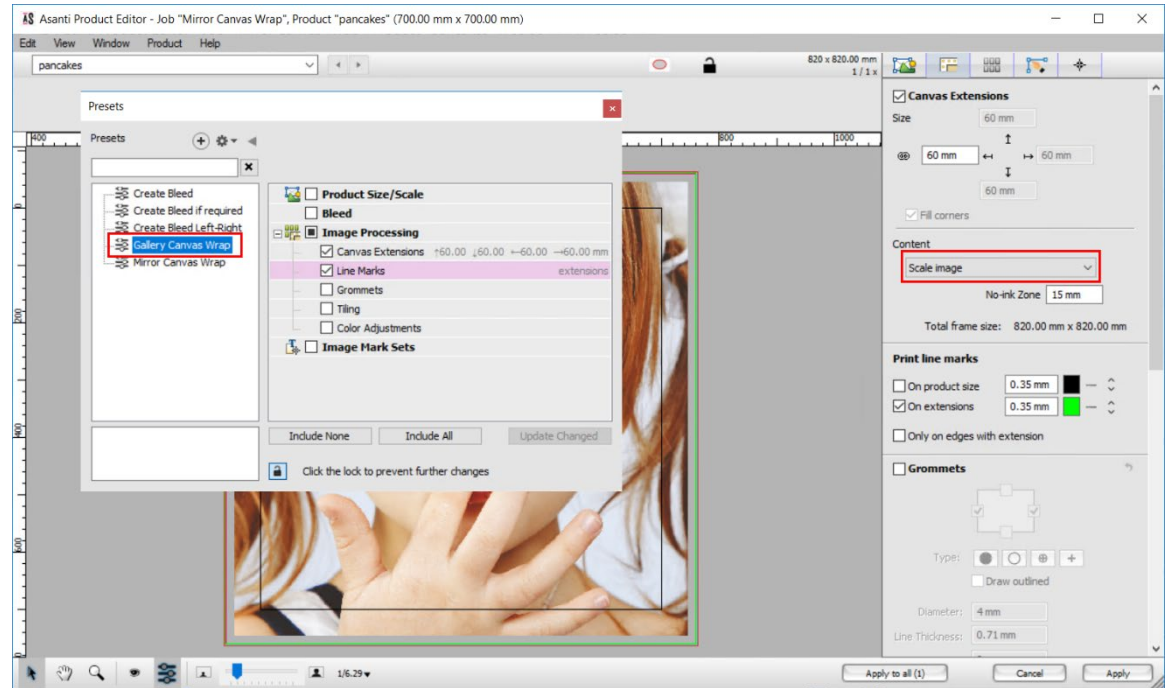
AS Asanti Product Editor - Job "Mirror Canvas Wrap", Product "pancakes" (700.00 mm x 700.00 mm)

Edit View Window Product Help

pancakes

820 x 820.00 mm
1 / 1 x

Presets

Presets

Create Bleed
Create Bleed if required
Create Bleed Left-Right
Gallery Canvas Wrap
Mirror Canvas Wrap

Product Size/Scale
Bleed
Image Processing
Canvas Extensions ↑60.00 ↓60.00 ←60.00 →60.00 mm
Line Marks extensions
Grommets
Tiling
Color Adjustments
Image Mark Sets

Include None
Include All
Update Changed

Click the lock to prevent further changes

400
800
1000
200
400
600

Canvas Extensions
Size
60 mm
60 mm
60 mm
60 mm
Fill corners
Content
Scale image
No-ink Zone 15 mm
Total frame size: 820.00 mm x 820.00 mm

Print line marks
On product size 0.35 mm
On extensions 0.35 mm
Only on edges with extension

Grommets
Type:
Draw outlined
Diameter: 4 mm
Line Thickness: 0.71 mm

1/6.29

Apply to all (1)
Cancel
Apply